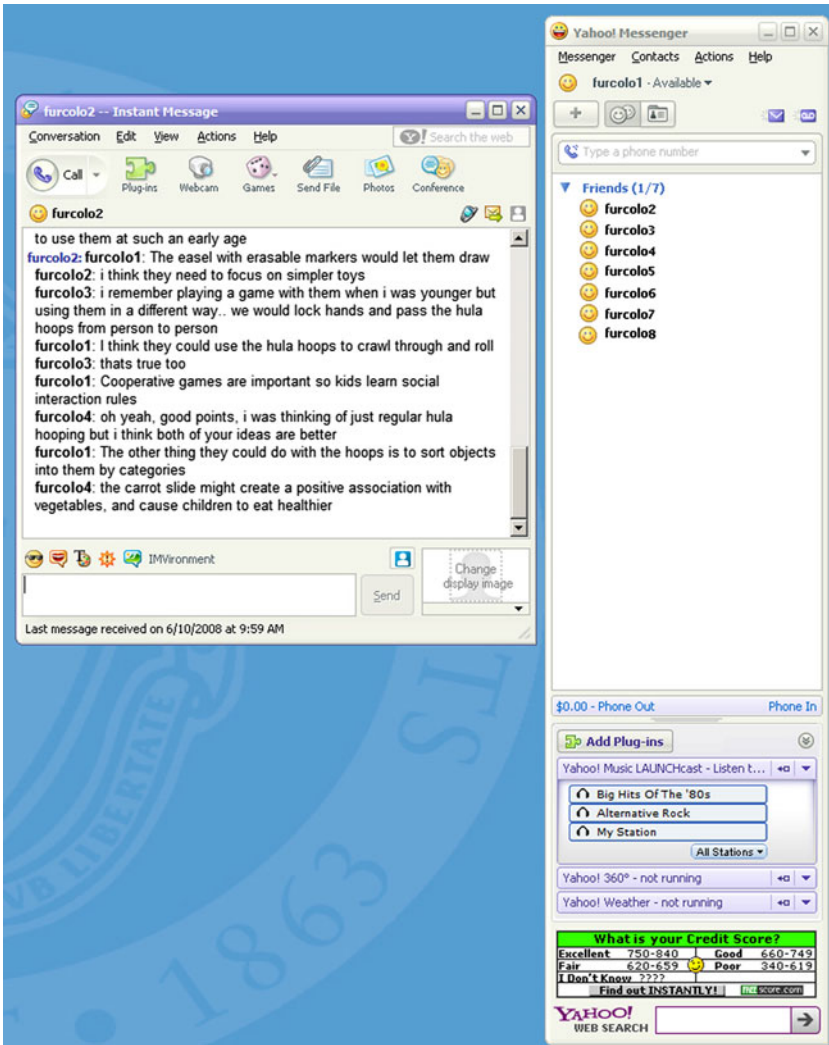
furcolo2 -- Instant Message

Conversation Edit View Actions Help

Search the web

Call Plug-ins Webcam Games Send File Photos Conference

furcolo2

to use them at such an early age
furcolo2: furcolo1: The easel with erasable markers would let them draw
furcolo2: i think they need to focus on simpler toys
furcolo3: i remember playing a game with them when i was younger but using them in a different way.. we would lock hands and pass the hula hoops from person to person
furcolo1: I think they could use the hula hoops to crawl through and roll
furcolo3: thats true too
furcolo1: Cooperative games are important so kids learn social interaction rules
furcolo4: oh yeah, good points, i was thinking of just regular hula hooping but i think both of your ideas are better
furcolo1: The other thing they could do with the hoops is to sort objects into them by categories
furcolo4: the carrot slide might create a positive association with vegetables, and cause children to eat healthier

IMVironment

Change display image

Send

Last message received on 6/10/2008 at 9:59 AM

Yahoo! Messenger

Messenger Contacts Actions Help

furcolo1 - Available

Type a phone number

Friends (1/7)
furcolo2
furcolo3
furcolo4
furcolo5
furcolo6
furcolo7
furcolo8

$0.00 - Phone Out Phone In

Add Plug-ins

Yahoo! Music LAUNCHcast - Listen t...
Big Hits Of The '80s
Alternative Rock
My Station
All Stations

Yahoo! 360° - not running
Yahoo! Weather - not running

What is your Credit Score?

| Excellent | 750-840 | Good | 660-749 |
|---|---|---|---|
| Fair | 620-659 | Poor | 340-619 |
| I Don't Know | ???? | | |

Find out INSTANTLY! freescore.com

YAHOO! WEB SEARCH

1863 LIBERTATE